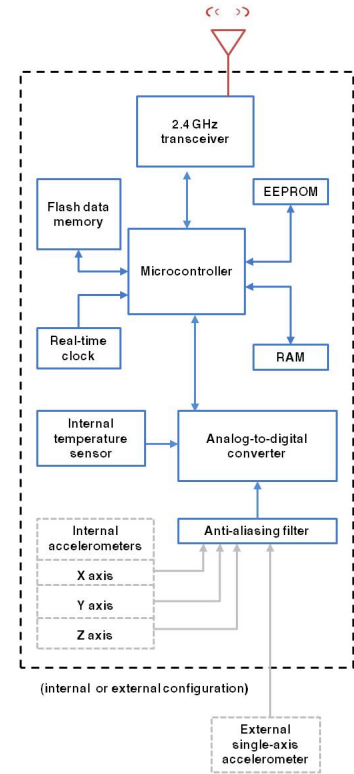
2.4 GHz transceiver

Flash data memory

EEPROM

Microcontroller

Real-time clock

RAM

Internal temperature sensor

Analog-to-digital converter

Internal accelerometers

Anti-aliasing filter

X axis

Y axis

Z axis

(internal or external configuration)

External single-axis accelerometer